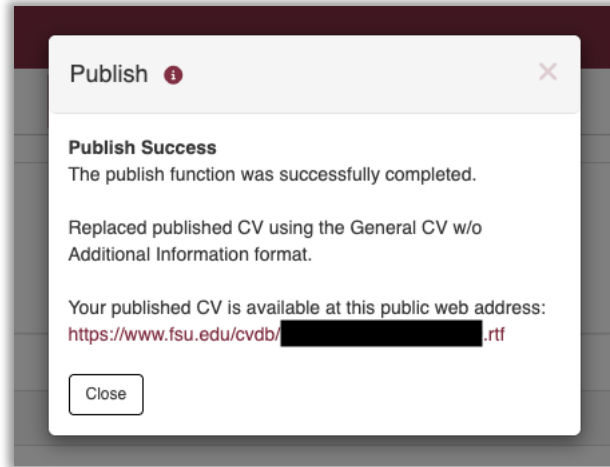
Publish

×

**Publish Success**
The publish function was successfully completed.

Replaced published CV using the General CV w/o Additional Information format.

Your published CV is available at this public web address:
https://www.fsu.edu/cvdb/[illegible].rtf

Close